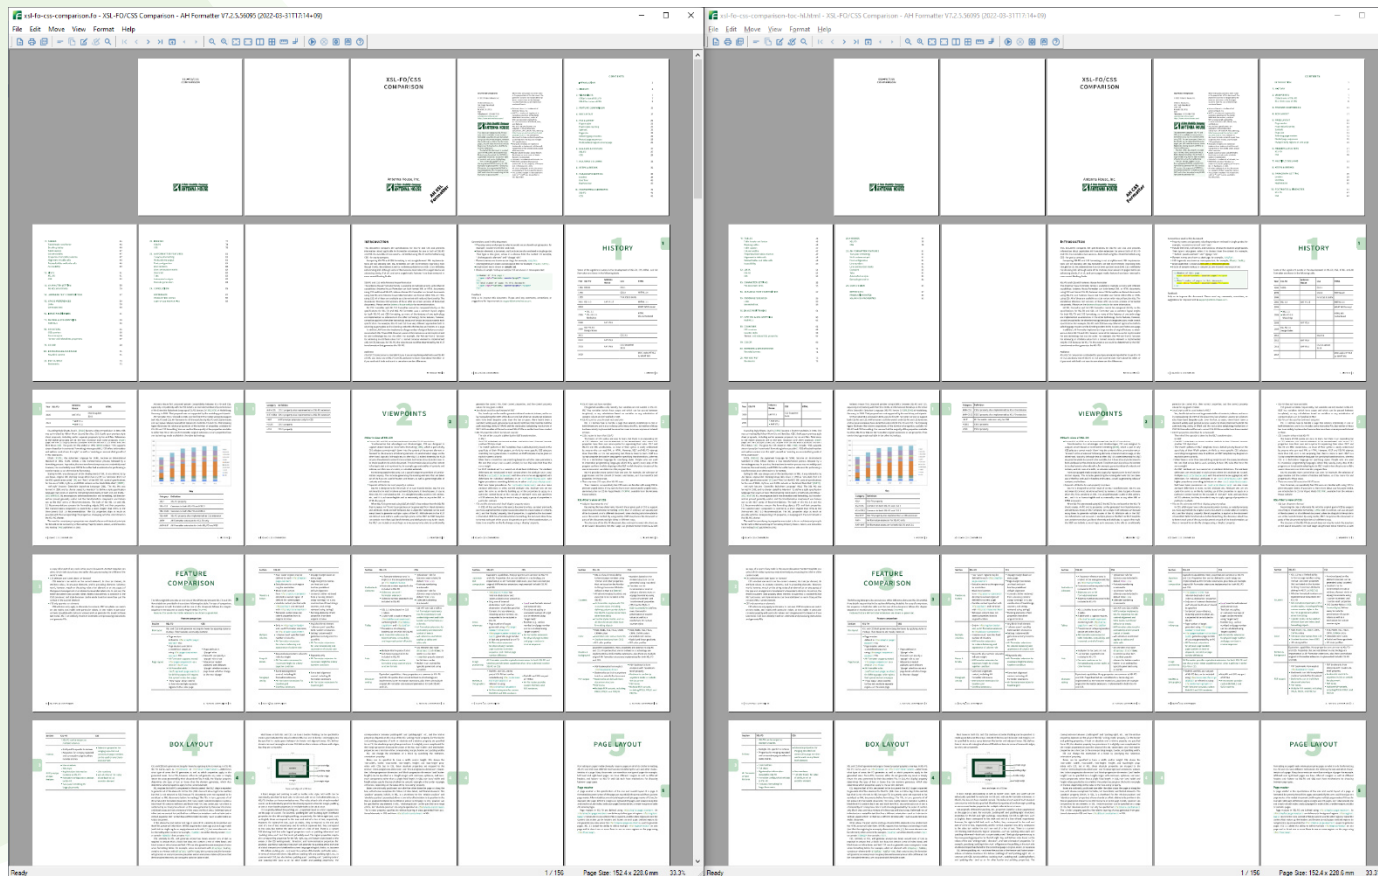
xsl-fo-css-comparison.fo - XSL-FO/CSS Comparison - AH Formatter V7.2.5.56095 (2022-03-31T17:14+09)

File Edit Move View Format Help

XSL-FO/CSS COMPARISON

HISTORY

1

VIEWPOINTS

2

FEATURE COMPARISON

3

BOX LAYOUT

4

PAGE LAYOUT

5

Ready

1 / 150

Page Size: 152.4 x 228.6mm

33.3%

xsl-fo-css-comparison-toc.html - XSL-FO/CSS Comparison - AH Formatter V7.2.5.56095 (2022-03-31T17:14+09)

File Edit Move View Format Help

XSL-FO/CSS COMPARISON

HISTORY

1

VIEWPOINTS

2

FEATURE COMPARISON

3

BOX LAYOUT

4

PAGE LAYOUT

5

Ready

1 / 150

Page Size: 152.4 x 228.6 mm

33.3